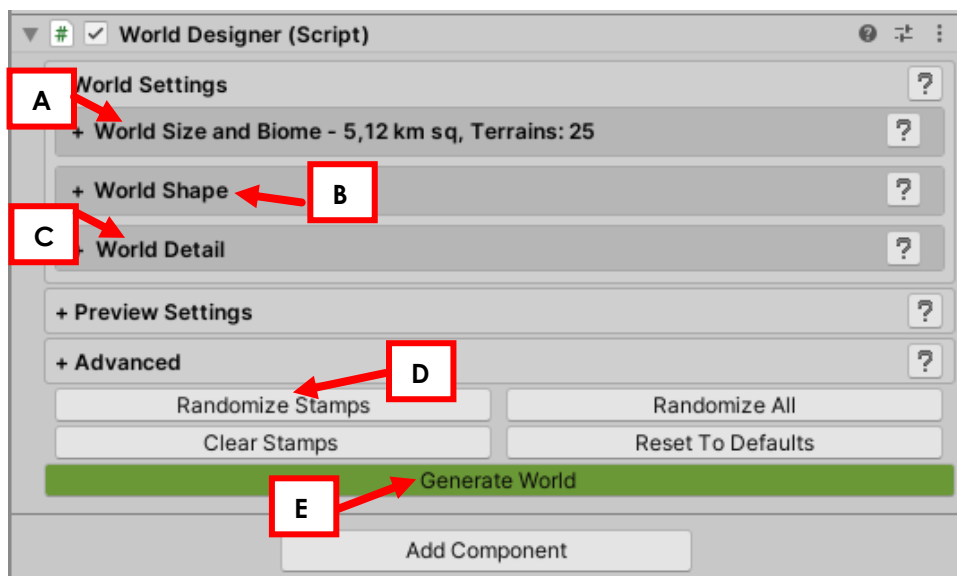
World Designer (Script)

A

World Settings ?

+ World Size and Biome - 5,12 km sq, Terrains: 25 ?

+ World Shape ?

B

C

+ World Detail ?

+ Preview Settings ?

+ Advanced ?

D

Randomize Stamps

Randomize All

Clear Stamps

Reset To Defaults

Generate World

E

Add Component